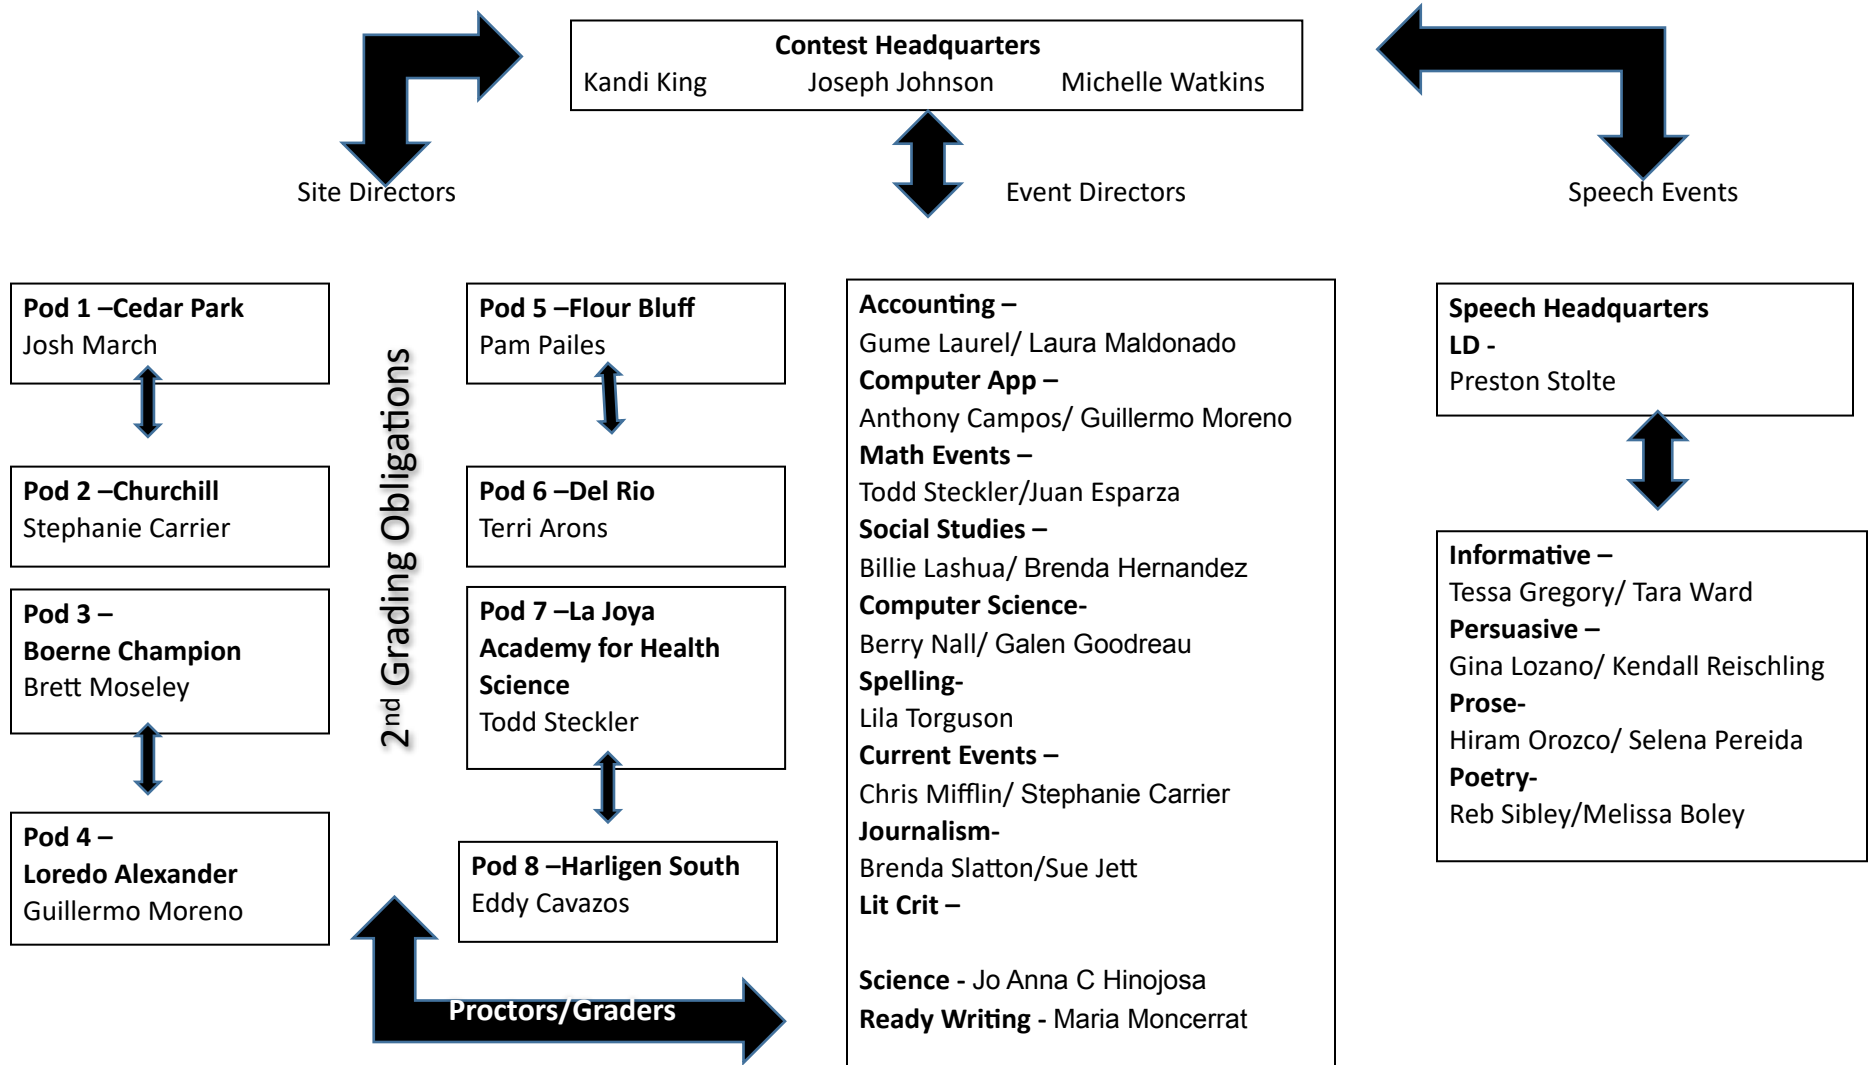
Contest Headquarters
Kandi King Joseph Johnson Michelle Watkins

Site Directors

Event Directors

Speech Events

Pod 1 –Cedar Park
Josh March

Pod 2 –Churchill
Stephanie Carrier

Pod 3 –
Boerne Champion
Brett Moseley

Pod 4 –
Loredo Alexander
Guillermo Moreno

$2^{nd}$ Grading Obligations

Pod 5 –Flour Bluff
Pam Pailes

Pod 6 –Del Rio
Terri Arons

Pod 7 –La Joya
Academy for Health Science
Todd Steckler

Pod 8 –Harligen South
Eddy Cavazos

Proctors/Graders

Accounting –
Gume Laurel/ Laura Maldonado
Computer App –
Anthony Campos/ Guillermo Moreno
Math Events –
Todd Steckler/Juan Esparza
Social Studies –
Billie Lashua/ Brenda Hernandez
Computer Science-
Berry Nall/ Galen Goodreau
Spelling-
Lila Torguson
Current Events –
Chris Mifflin/ Stephanie Carrier
Journalism-
Brenda Slatton/Sue Jett
Lit Crit –

Science - Jo Anna C Hinojosa
Ready Writing - Maria Moncerrat

Speech Headquarters
LD -
Preston Stolte

Informative –
Tessa Gregory/ Tara Ward
Persuasive –
Gina Lozano/ Kendall Reischling
Prose-
Hiram Orozco/ Selena Pereida
Poetry-
Reb Sibley/Melissa Boley